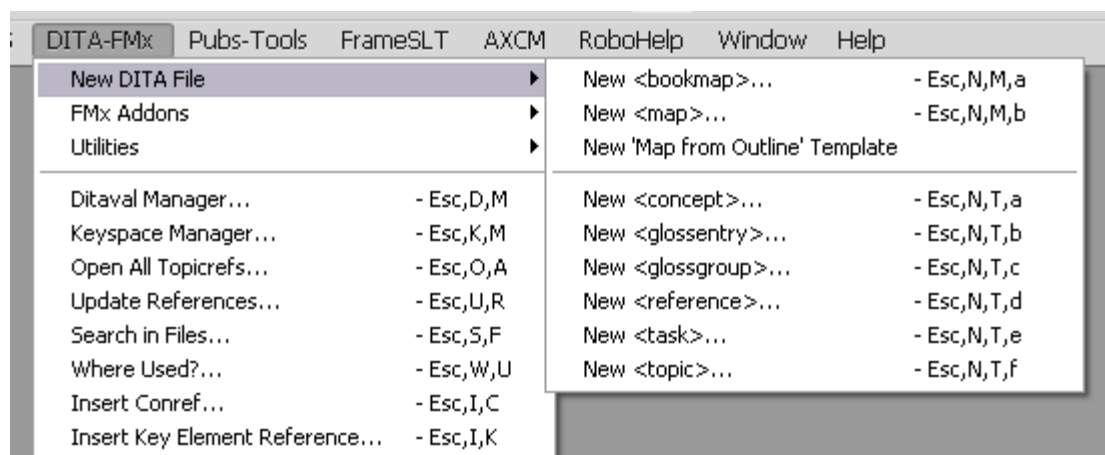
DITA-FMx Pubs-Tools FrameSLT AXCM RoboHelp Window Help

New DITA File
FMx Addons
Utilities

Ditaval Manager... - Esc,D,M
Keyspace Manager... - Esc,K,M
Open All Topicrefs... - Esc,O,A
Update References... - Esc,U,R
Search in Files... - Esc,S,F
Where Used?... - Esc,W,U
Insert Conref... - Esc,I,C
Insert Key Element Reference... - Esc,I,K

New <bookmap>... - Esc,N,M,a
New <map>... - Esc,N,M,b
New 'Map from Outline' Template

New <concept>... - Esc,N,T,a
New <glossentry>... - Esc,N,T,b
New <glossgroup>... - Esc,N,T,c
New <reference>... - Esc,N,T,d
New <task>... - Esc,N,T,e
New <topic>... - Esc,N,T,f